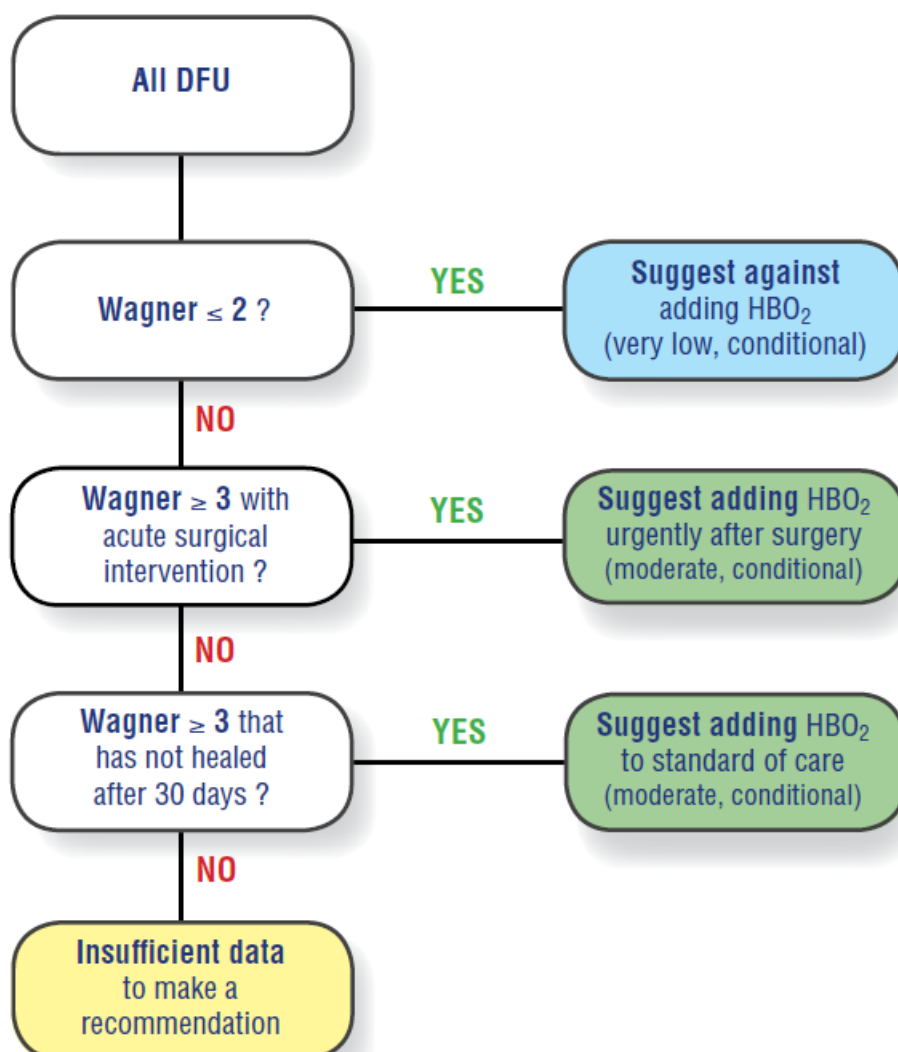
All DFU

Wagner $\leq 2$ ?

YES

Suggest against adding $HBO_2$ (very low, conditional)

NO

Wagner $\geq 3$ with acute surgical intervention ?

YES

Suggest adding $HBO_2$ urgently after surgery (moderate, conditional)

NO

Wagner $\geq 3$ that has not healed after 30 days ?

YES

Suggest adding $HBO_2$ to standard of care (moderate, conditional)

NO

Insufficient data to make a recommendation